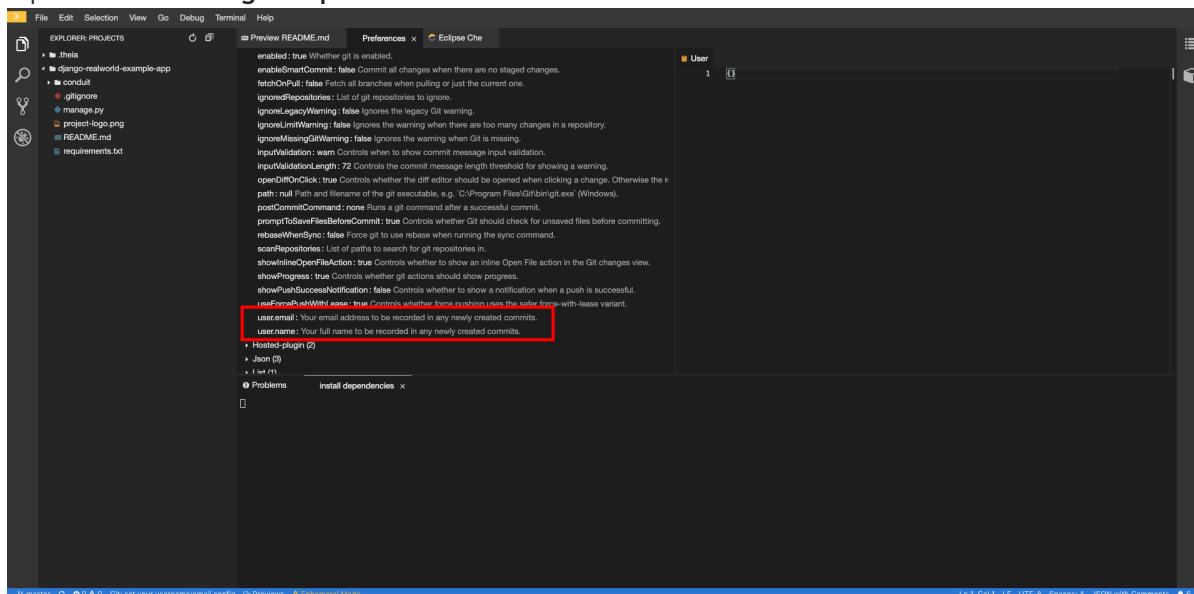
File Edit Selection View Go Debug Terminal Help

EXPLORER: PROJECTS
.theia
django-realworld-example-app
conduit
.gitignore
manage.py
project-logo.png
README.md
requirements.txt

Preview README.md Preferences × Eclipse Che

enabled : true Whether git is enabled.
enableSmartCommit : false Commit all changes when there are no staged changes.
fetchOnPull : false Fetch all branches when pulling or just the current one.
ignoredRepositories : List of git repositories to ignore.
ignoreLegacyWarning : false Ignores the legacy Git warning.
ignoreLimitWarning : false Ignores the warning when there are too many changes in a repository.
ignoreMissingGitWarning : false Ignores the warning when Git is missing.
inputValidation : warn Controls when to show commit message input validation.
inputValidationLength : 72 Controls the commit message length threshold for showing a warning.
openDiffOnClick : true Controls whether the diff editor should be opened when clicking a change. Otherwise the r
path : null Path and filename of the git executable, e.g. 'C:\Program Files\Git\bin\git.exe' (Windows).
postCommitCommand : none Runs a git command after a successful commit.
promptToSaveFilesBeforeCommit : true Controls whether Git should check for unsaved files before committing.
rebaseWhenSync : false Force git to use rebase when running the sync command.
scanRepositories : List of paths to search for git repositories in.
showInlineOpenFileAction : true Controls whether to show an inline Open File action in the Git changes view.
showProgress : true Controls whether git actions should show progress.
showPushSuccessNotification : false Controls whether to show a notification when a push is successful.
useForcePushWithLease : true Controls whether force pushing uses the safer force-with-lease variant.
user.email : Your email address to be recorded in any newly created commits.
user.name : Your full name to be recorded in any newly created commits.
Hosted-plugin (2)
Json (3)
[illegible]

User
1 {}

Problems install dependencies ×

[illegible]